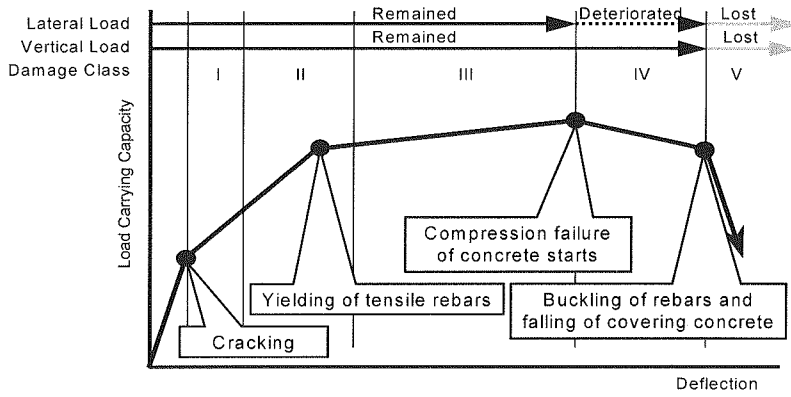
Lateral Load
Vertical Load
Damage Class

Remained
Deteriorated
Lost
Remained
Lost

I
II
III
IV
V

Load Carrying Capacity

Compression failure of concrete starts

Yielding of tensile rebars

Buckling of rebars and falling of covering concrete

Cracking

Deflection